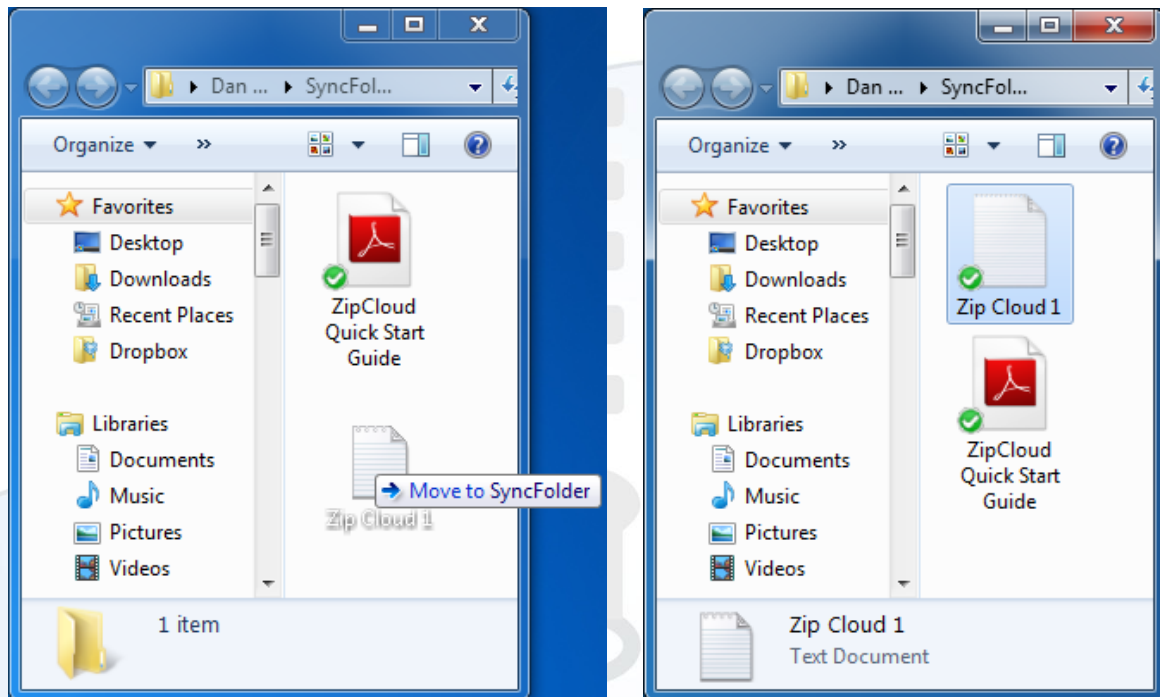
Dan ... ▸ SyncFol...

Organize ▾ »

Favorites
Desktop
Downloads
Recent Places
Dropbox

Libraries
Documents
Music
Pictures
Videos

ZipCloud Quick Start Guide

Zip Cloud 1

Move to SyncFolder

1 item

Dan ... ▸ SyncFol...

Organize ▾ »

Favorites
Desktop
Downloads
Recent Places
Dropbox

Libraries
Documents
Music
Pictures
Videos

Zip Cloud 1

ZipCloud Quick Start Guide

Zip Cloud 1
Text Document